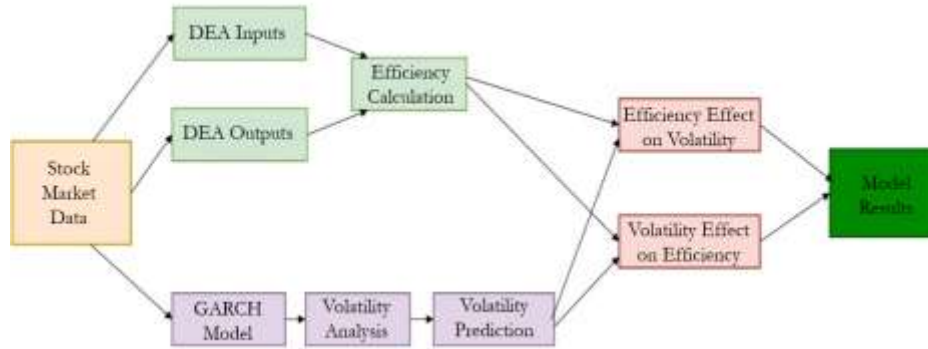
Stock Market Data

DEA Inputs

DEA Outputs

Efficiency Calculation

GARCH Model

Volatility Analysis

Volatility Prediction

Efficiency Effect on Volatility

Volatility Effect on Efficiency

Model Results